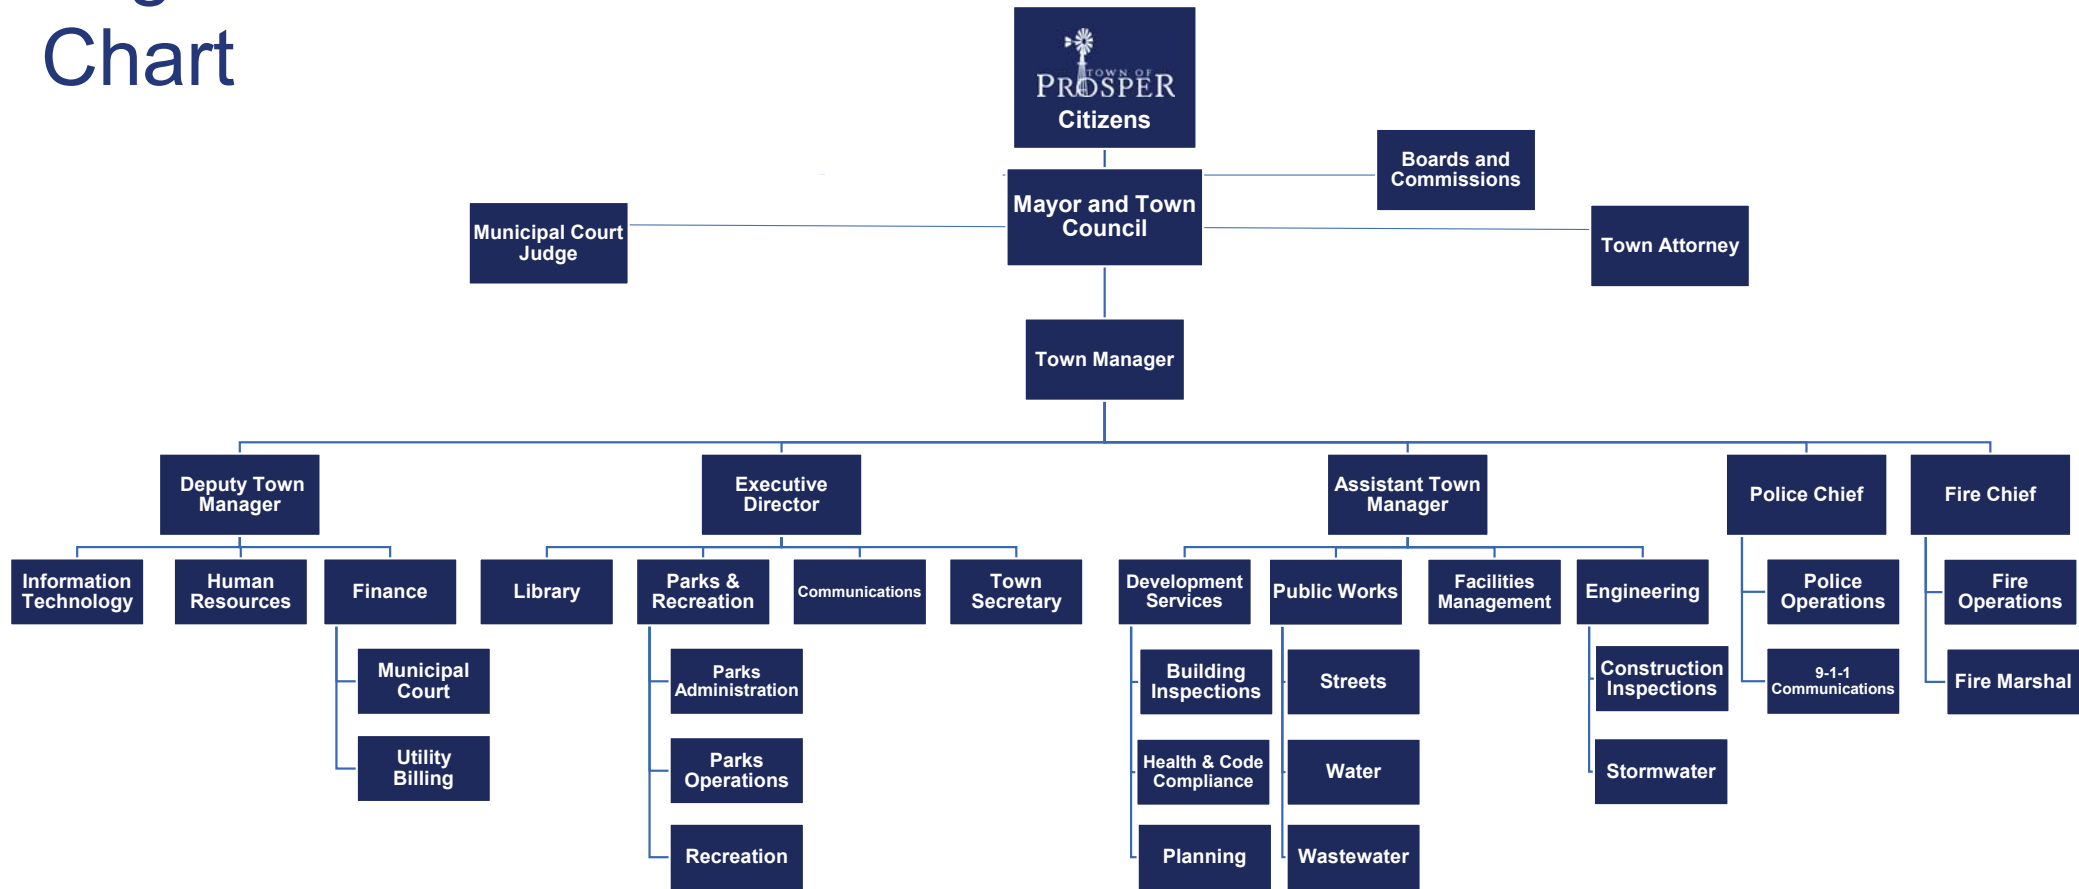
Chart

TOWN OF PROSPER
Citizens

Boards and Commissions

Mayor and Town Council

Municipal Court Judge

Town Attorney

Town Manager

Deputy Town Manager

Information Technology

Human Resources

Finance

Municipal Court

Utility Billing

Executive Director

Library

Parks & Recreation

Parks Administration

Parks Operations

Recreation

Communications

Town Secretary

Assistant Town Manager

Development Services

Building Inspections

Health & Code Compliance

Planning

Public Works

Streets

Water

Wastewater

Facilities Management

Engineering

Construction Inspections

Stormwater

Police Chief

Police Operations

9-1-1 Communications

Fire Chief

Fire Operations

Fire Marshal